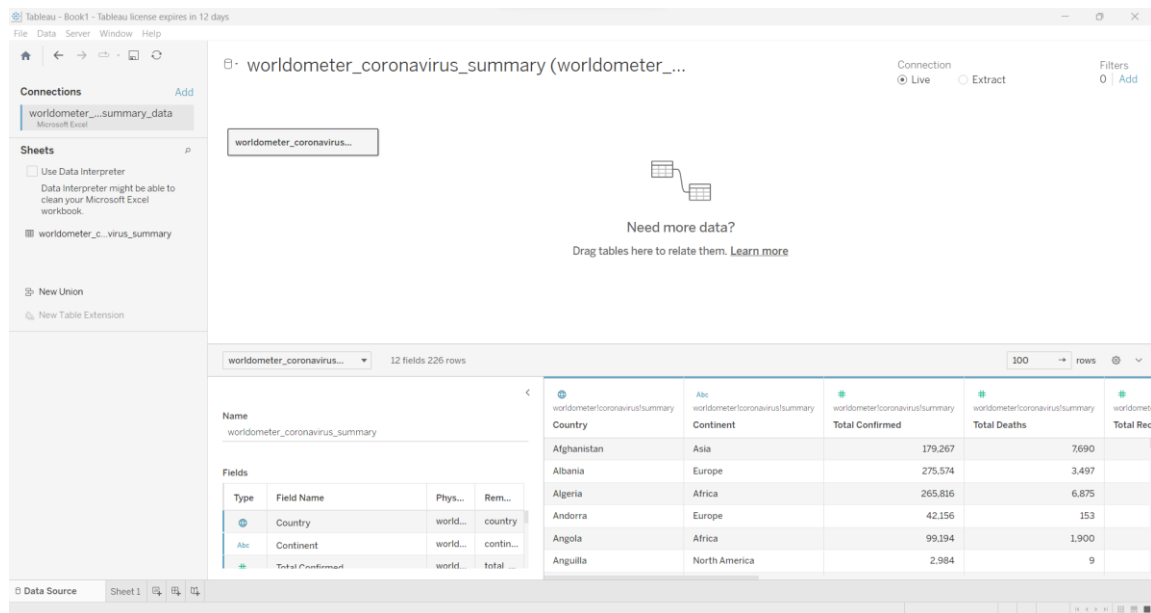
Tableau - Book1 - Tableau license expires in 12 days
File Data Server Window Help

Connections Add
worldometer_...summary_data
Microsoft Excel

Sheets
Use Data Interpreter
Data Interpreter might be able to clean your Microsoft Excel workbook.
worldometer_c...virus_summary

New Union
New Table Extension

worldometer_coronavirus_summary (worldometer_...

Connection
Live Extract

Filters
0 | Add

worldometer_coronavirus...

Need more data?
Drag tables here to relate them. Learn more

worldometer_coronavirus... 12 fields 226 rows

100 rows

Name
worldometer_coronavirus_summary

Fields

| Type | Field Name | Phys... | Rem... |
|---|---|---|---|
| | Country | world... | country |
| Abc | Continent | world... | contin... |
| # | Total Confirmed | world... | total ... |

| worldometer!coronavirus!summary Country | Abc worldometer!coronavirus!summary Continent | # worldometer!coronavirus!summary Total Confirmed | # worldometer!coronavirus!summary Total Deaths | # worldomet Total Rec |
|---|---|---|---|---|
| Afghanistan | Asia | 179,267 | 7,690 | |
| Albania | Europe | 275,574 | 3,497 | |
| Algeria | Africa | 265,816 | 6,875 | |
| Andorra | Europe | 42,156 | 153 | |
| Angola | Africa | 99,194 | 1,900 | |
| Anguilla | North America | 2,984 | 9 | |

Data Source Sheet 1